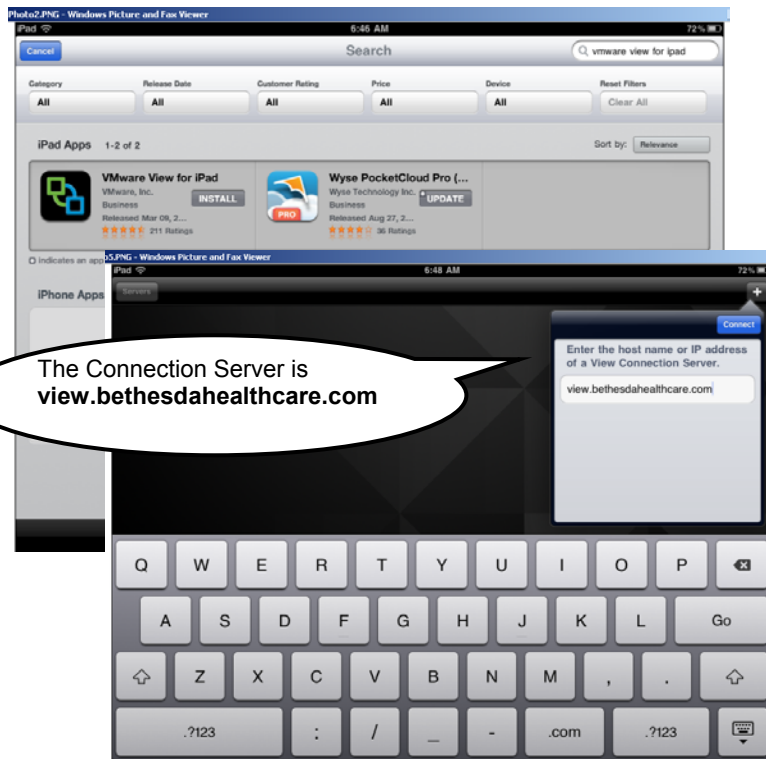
Photo2.PNG - Windows Picture and Fax Viewer

iPad
6:46 AM
72%

Cancel
Search
vmware view for ipad

Category
All
Release Date
All
Customer Rating
All
Price
All
Device
All
Reset Filters
Clear All

iPad Apps 1-2 of 2
Sort by: Relevance

VMware View for iPad
VMware, Inc.
Business
Released Mar 09, 2...
211 Ratings
INSTALL

Wyse PocketCloud Pro (...
Wyse Technology Inc.
Business
Released Aug 27, 2...
36 Ratings
UPDATE
PRO

Indicates an app

iPhone Apps

p5.PNG - Windows Picture and Fax Viewer
iPad
6:48 AM
72%

Servers
+

Connect
Enter the host name or IP address of a View Connection Server.
view.bethesdahealthcare.com

The Connection Server is
**view.bethesdahealthcare.com**

Q W E R T Y U I O P
A S D F G H J K L Go
Z X C V B N M , .
.?123 : / _ - .com .?123